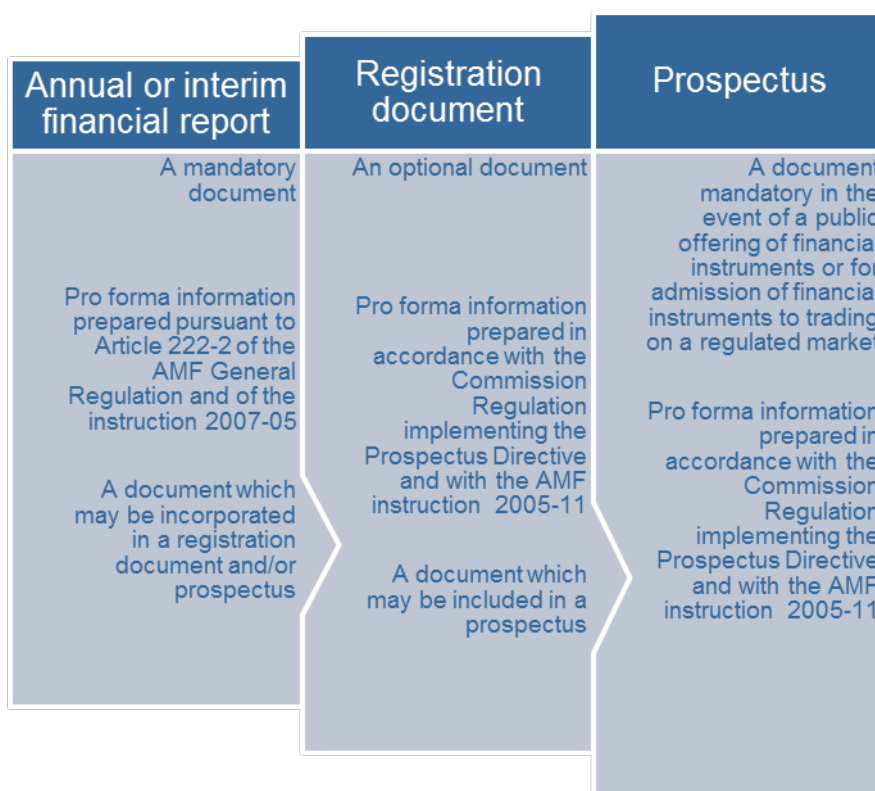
Annual or interim financial report

A mandatory document

Pro forma information prepared pursuant to Article 222-2 of the AMF General Regulation and of the instruction 2007-05

A document which may be incorporated in a registration document and/or prospectus

Registration document

An optional document

Pro forma information prepared in accordance with the Commission Regulation implementing the Prospectus Directive and with the AMF instruction 2005-11

A document which may be included in a prospectus

Prospectus

A document mandatory in the event of a public offering of financial instruments or for admission of financial instruments to trading on a regulated market

Pro forma information prepared in accordance with the Commission Regulation implementing the Prospectus Directive and with the AMF instruction 2005-11